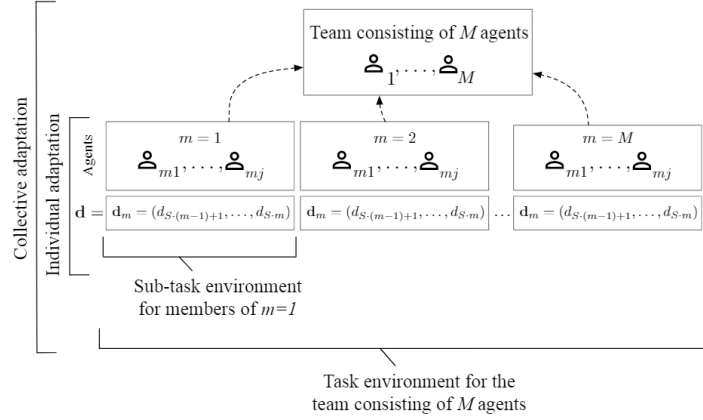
Collective adaptation

Individual adaptation

Team consisting of $M$ agents

$_1, \ldots, _M$

Agents

$m = 1$

$_{m1}, \ldots, _{mj}$

$m = 2$

$_{m1}, \ldots, _{mj}$

$m = M$

$_{m1}, \ldots, _{mj}$

$\mathbf{d} = \mathbf{d}_m = (d_{S\cdot(m-1)+1}, \ldots, d_{S\cdot m})$ $\mathbf{d}_m = (d_{S\cdot(m-1)+1}, \ldots, d_{S\cdot m})$ $\ldots$ $\mathbf{d}_m = (d_{S\cdot(m-1)+1}, \ldots, d_{S\cdot m})$

Sub-task environment for members of $m$=1

Task environment for the team consisting of $M$ agents